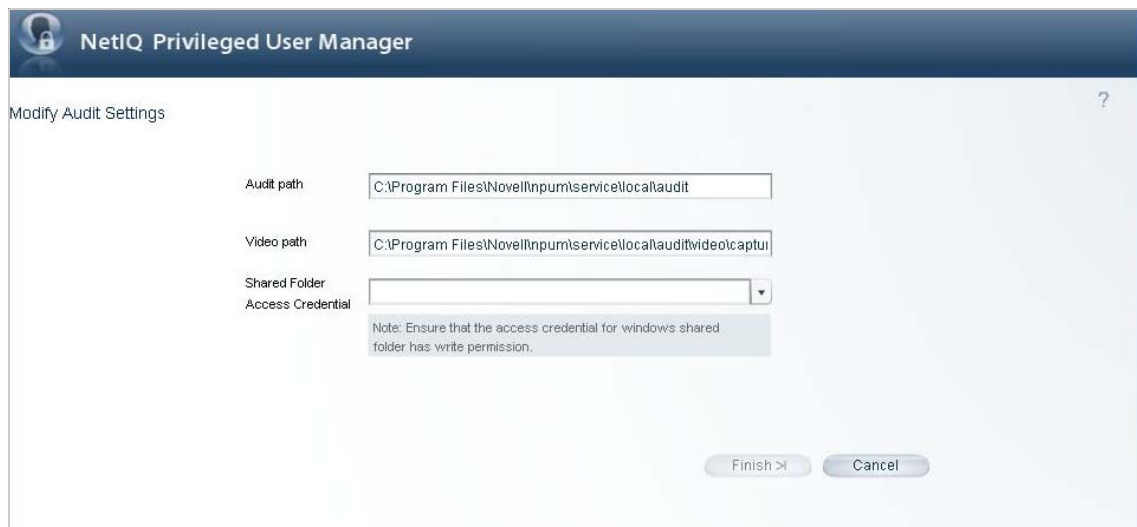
NetIQ Privileged User Manager

Modify Audit Settings

?

Audit path C:\Program Files\Novell\npum\service\local\audit

Video path C:\Program Files\Novell\npum\service\local\audit\video\captu

Shared Folder Access Credential

Note: Ensure that the access credential for windows shared folder has write permission.

Finish >| Cancel